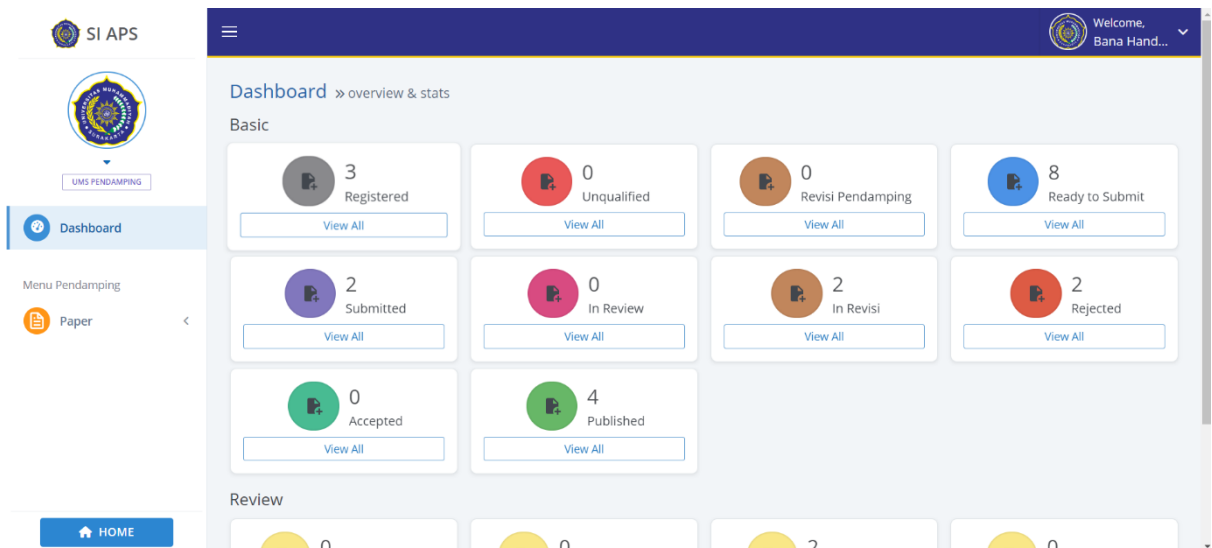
SI APS

UMS PENDAMPING

Dashboard

Menu Pendamping

Paper

HOME

Welcome, Bana Hand...

Dashboard » overview & stats

Basic

3
Registered
View All

0
Unqualified
View All

0
Revisi Pendamping
View All

8
Ready to Submit
View All

2
Submitted
View All

0
In Review
View All

2
In Revisi
View All

2
Rejected
View All

0
Accepted
View All

4
Published
View All

Review

0

0

2

0